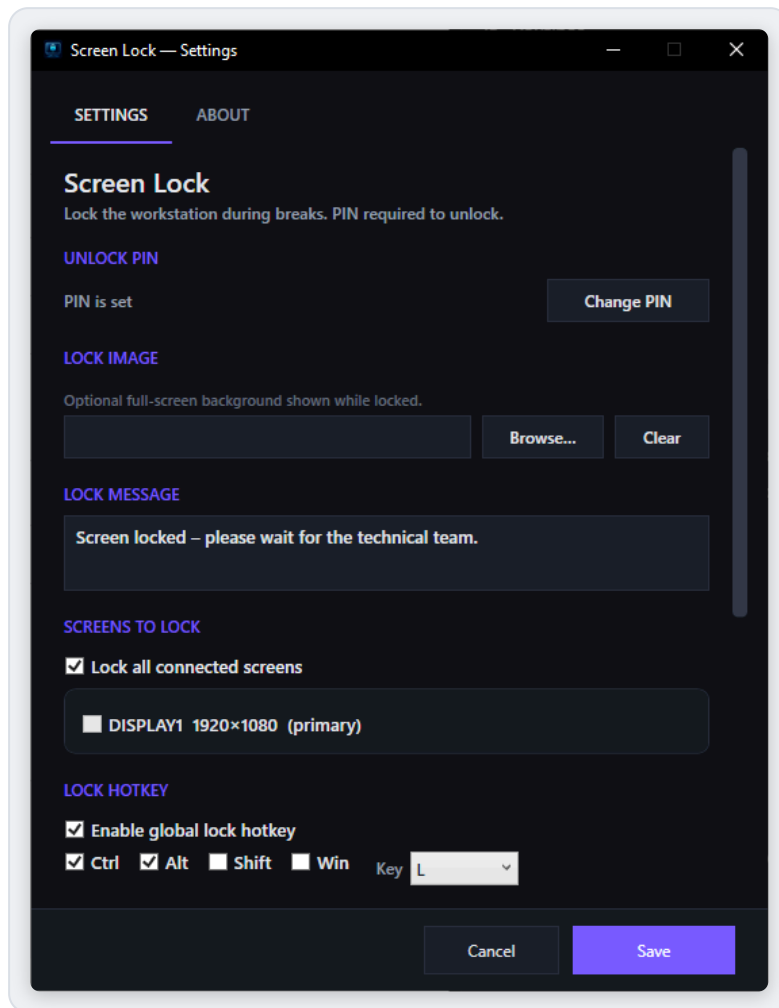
Screen Lock — Settings

SETTINGS ABOUT

Screen Lock
Lock the workstation during breaks. PIN required to unlock.

UNLOCK PIN
PIN is set
Change PIN

LOCK IMAGE
Optional full-screen background shown while locked.
Browse...
Clear

LOCK MESSAGE
Screen locked – please wait for the technical team.

SCREENS TO LOCK
Lock all connected screens
DISPLAY1 1920×1080 (primary)

LOCK HOTKEY
Enable global lock hotkey
Ctrl Alt Shift Win Key L

Cancel
Save